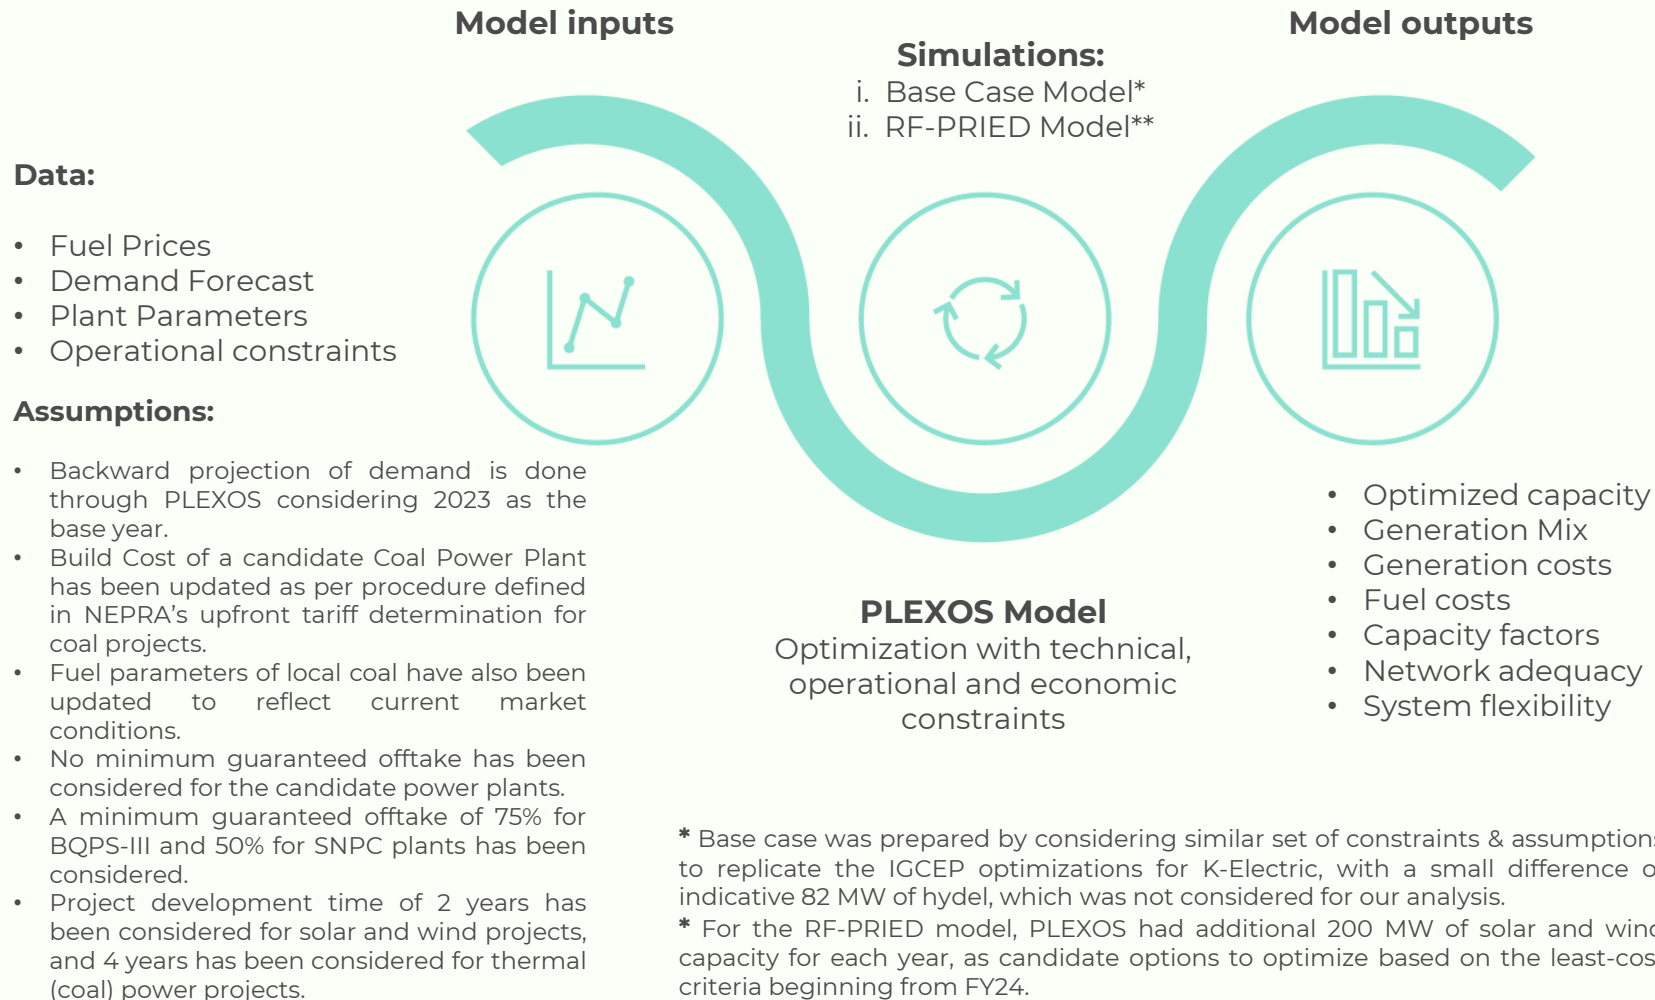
Model inputs

Simulations:
i. Base Case Model*
ii. RF-PRIED Model**

Model outputs

Data:

- Fuel Prices
- Demand Forecast
- Plant Parameters
- Operational constraints

Assumptions:

- Backward projection of demand is done through PLEXOS considering 2023 as the base year.
- Build Cost of a candidate Coal Power Plant has been updated as per procedure defined in NEPRA's upfront tariff determination for coal projects.
- Fuel parameters of local coal have also been updated to reflect current market conditions.
- No minimum guaranteed offtake has been considered for the candidate power plants.
- A minimum guaranteed offtake of 75% for BQPS-III and 50% for SNPC plants has been considered.
- Project development time of 2 years has been considered for solar and wind projects, and 4 years has been considered for thermal (coal) power projects.

- Optimized capacity
- Generation Mix
- Generation costs
- Fuel costs
- Capacity factors
- Network adequacy
- System flexibility

PLEXOS Model
Optimization with technical, operational and economic constraints

* Base case was prepared by considering similar set of constraints & assumption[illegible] to replicate the IGCEP optimizations for K-Electric, with a small difference o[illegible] indicative 82 MW of hydel, which was not considered for our analysis.
* For the RF-PRIED model, PLEXOS had additional 200 MW of solar and win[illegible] capacity for each year, as candidate options to optimize based on the least-cos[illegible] criteria beginning from FY24.